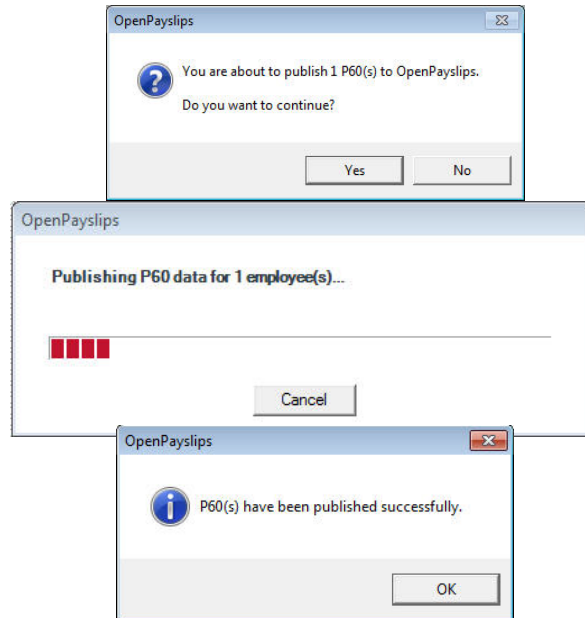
OpenPayslips

You are about to publish 1 P60(s) to OpenPayslips.

Do you want to continue?

Yes

No

OpenPayslips

Publishing P60 data for 1 employee(s)...

Cancel

OpenPayslips

P60(s) have been published successfully.

OK